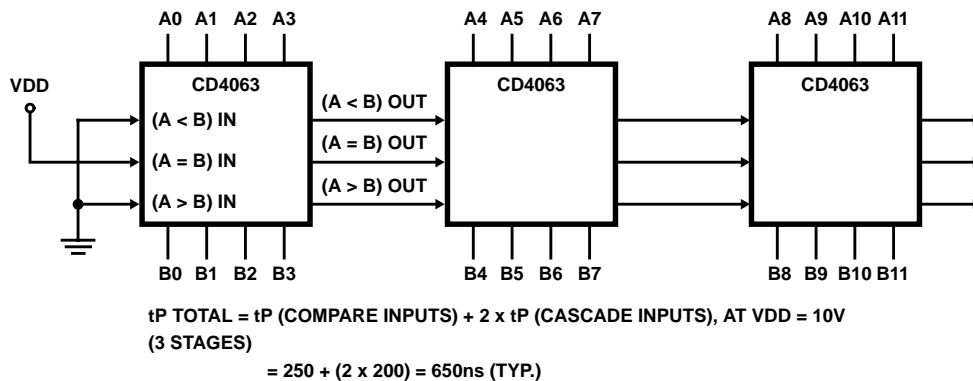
A0 A1 A2 A3

A4 A5 A6 A7

A8 A9 A10 A11

VDD

CD4063

(A < B) IN

(A = B) IN

(A > B) IN

(A < B) OUT

(A = B) OUT

(A > B) OUT

CD4063

CD4063

B0 B1 B2 B3

B4 B5 B6 B7

B8 B9 B10 B11

tP TOTAL = tP (COMPARE INPUTS) + 2 x tP (CASCADE INPUTS), AT VDD = 10V (3 STAGES)

= 250 + (2 x 200) = 650ns (TYP.)